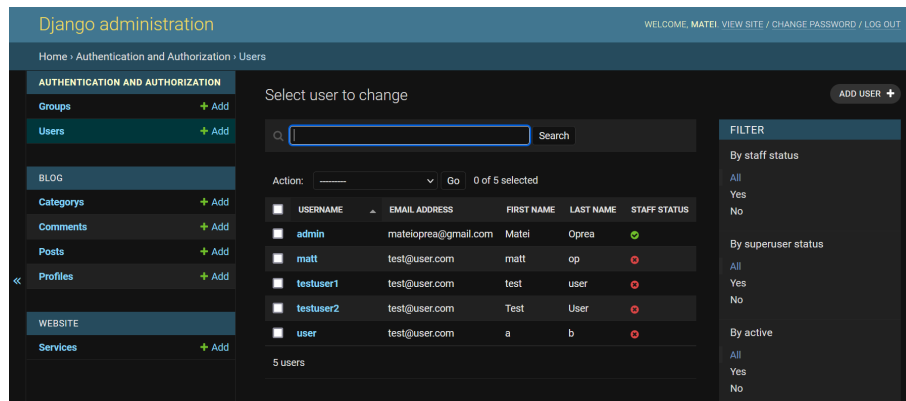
Django administration

WELCOME, MATEI. VIEW SITE / CHANGE PASSWORD / LOG OUT

Home › Authentication and Authorization › Users

AUTHENTICATION AND AUTHORIZATION

Groups + Add

Users + Add

BLOG

Categorys + Add

Comments + Add

Posts + Add

Profiles + Add

WEBSITE

Services + Add

«

Select user to change

ADD USER +

Search

Action: --------- Go 0 of 5 selected

| | USERNAME | EMAIL ADDRESS | FIRST NAME | LAST NAME | STAFF STATUS |
|---|---|---|---|---|---|
| | admin | mateioprea@gmail.com | Matei | Oprea | ✔ |
| | matt | test@user.com | matt | op | ✖ |
| | testuser1 | test@user.com | test | user | ✖ |
| | testuser2 | test@user.com | Test | User | ✖ |
| | user | test@user.com | a | b | ✖ |

5 users

FILTER

By staff status

All

Yes

No

By superuser status

All

Yes

No

By active

All

Yes

No